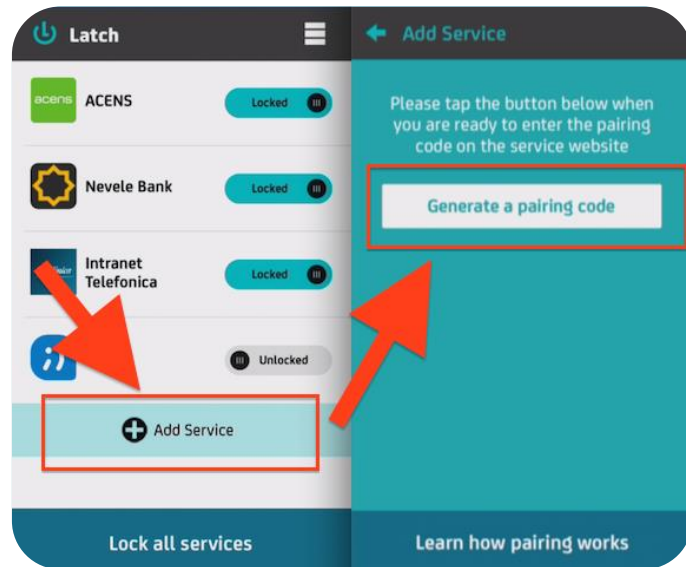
Latch

acens ACENS Locked

Nevele Bank Locked

Intranet Telefonica Locked

Unlocked

Add Service

Lock all services

Add Service

Please tap the button below when you are ready to enter the pairing code on the service website

Generate a pairing code

Learn how pairing works